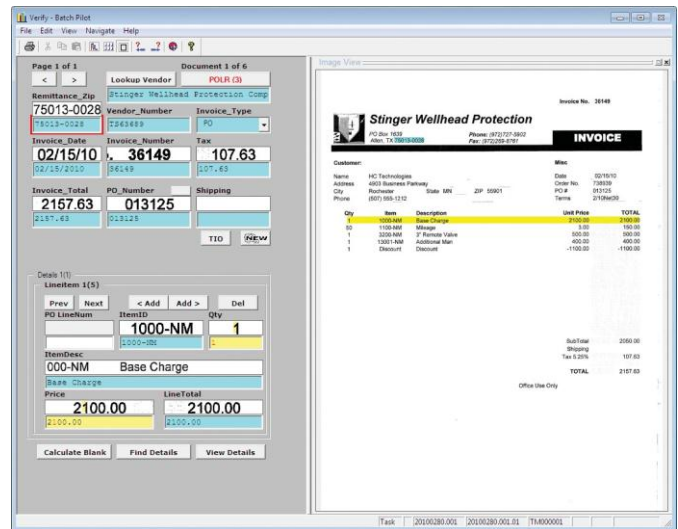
Verify - Batch Pilot
File Edit View Navigate Help

Page 1 of 1
Document 1 of 6
< >
Lookup Vendor
POLR (3)
Remittance_Zip
Stinger Wellhead Protection Comp
75013-0026
Vendor_Number
Invoice_Type
75013-0028
T263689
PO
Invoice_Date
Invoice_Number
Tax
02/15/10
36149
107.63
02/15/2010
36149
107.63
Invoice_Total
PO_Number
Shipping
2157.63
013125
2157.63
013125
TIO
NEW

Details 1(1)
Lineitem 1(5)
Prev Next
< Add
Add >
Del
PO LineNum
ItemID
Qty
1000-NM
1
1000-NM
1
ItemDesc
000-NM Base Charge
Base Charge
Price
LineTotal
2100.00
2100.00
2100.00
2100.00

Calculate Blank
Find Details
View Details

Image View

Invoice No. 36149
Stinger Wellhead Protection
PO Box 1639
Allen, TX 75013-0028
Phone: (972)727-5902
Fax: (972)259-8761
INVOICE

Customer:
Misc
Name HC Technologies
Address 4903 Business Parkway
City Rochester State MN ZIP 55901
Phone (507) 555-1212
Date 02/15/10
Order No. 738939
PO # 013125
Terms 2/10Net30

| Qty | Item | Description | Unit Price | TOTAL |
|---|---|---|---|---|
| 1 | 1000-NM | Base Charge | 2100.00 | 2100.00 |
| 50 | 1100-NM | Mileage | 3.00 | 150.00 |
| 1 | 3200-NM | 3" Remote Valve | 500.00 | 500.00 |
| 1 | 13001-NM | Additional Man | 400.00 | 400.00 |
| 1 | Discount | Discount | -1100.00 | -1100.00 |

SubTotal 2050.00
Shipping
Tax 5.25% 107.63
TOTAL 2157.63

Office Use Only

Task 20100280.001 20100280.001.01 TM000001